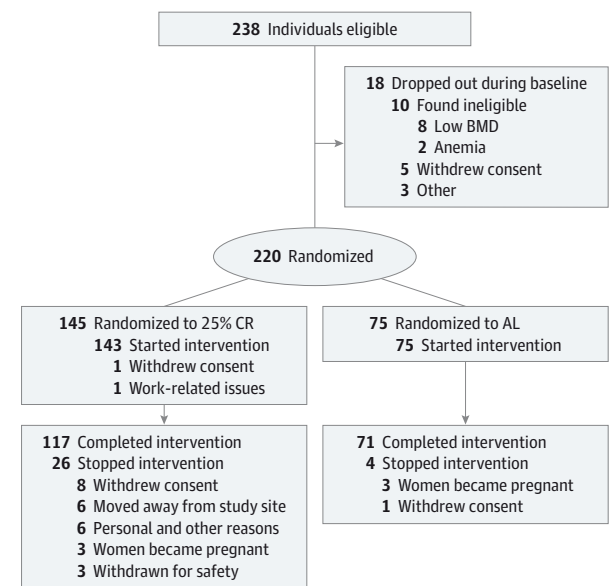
238 Individuals eligible

18 Dropped out during baseline
10 Found ineligible
8 Low BMD
2 Anemia
5 Withdrew consent
3 Other

220 Randomized

145 Randomized to 25% CR
143 Started intervention
1 Withdrew consent
1 Work-related issues

117 Completed intervention
26 Stopped intervention
8 Withdrew consent
6 Moved away from study site
6 Personal and other reasons
3 Women became pregnant
3 Withdrawn for safety

75 Randomized to AL
75 Started intervention

71 Completed intervention
4 Stopped intervention
3 Women became pregnant
1 Withdrew consent